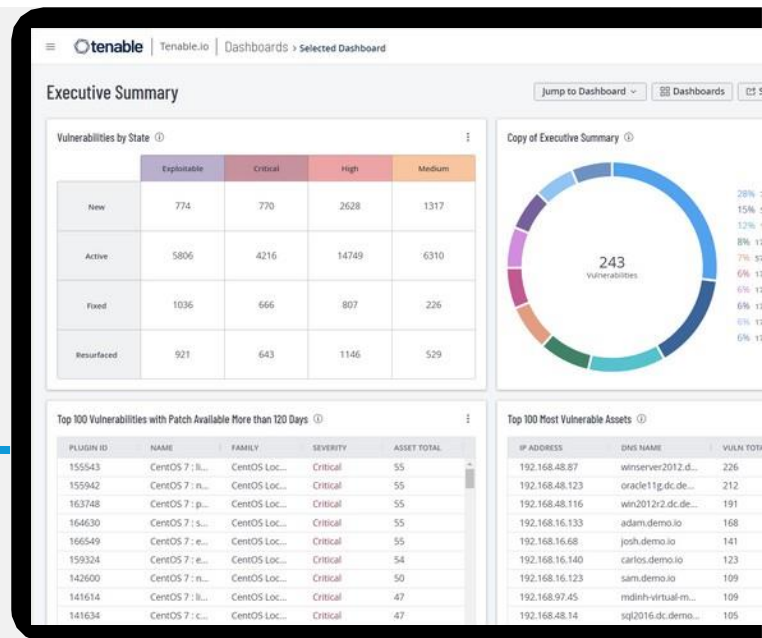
≡ tenable | Tenable.io | Dashboards > Selected Dashboard

Executive Summary

Jump to Dashboard ⌄ | Dashboards | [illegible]

Vulnerabilities by State ⓘ

| | Exploitable | Critical | High | Medium |
|---|---|---|---|---|
| New | 774 | 770 | 2628 | 1317 |
| Active | 5806 | 4216 | 14749 | 6310 |
| Fixed | 1036 | 666 | 807 | 226 |
| Resurfaced | 921 | 643 | 1146 | 529 |

Copy of Executive Summary ⓘ

243
Vulnerabilities

28% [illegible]
15% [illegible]
12% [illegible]
8% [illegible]
7% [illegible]
6% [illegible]
6% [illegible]
6% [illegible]
6% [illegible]
6% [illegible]

Top 100 Vulnerabilities with Patch Available More than 120 Days ⓘ

| PLUGIN ID | NAME | FAMILY | SEVERITY | ASSET TOTAL |
|---|---|---|---|---|
| 155543 | CentOS 7 : li... | CentOS Loc... | Critical | 55 |
| 155942 | CentOS 7 : n... | CentOS Loc... | Critical | 55 |
| 163748 | CentOS 7 : p... | CentOS Loc... | Critical | 55 |
| 164630 | CentOS 7 : s... | CentOS Loc... | Critical | 55 |
| 166549 | CentOS 7 : e... | CentOS Loc... | Critical | 55 |
| 159324 | CentOS 7 : e... | CentOS Loc... | Critical | 54 |
| 142600 | CentOS 7 : n... | CentOS Loc... | Critical | 50 |
| 141614 | CentOS 7 : li... | CentOS Loc... | Critical | 47 |
| 141634 | CentOS 7 : c... | CentOS Loc... | Critical | 47 |

Top 100 Most Vulnerable Assets ⓘ

| IP ADDRESS | DNS NAME | VULN TOTA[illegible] |
|---|---|---|
| 192.168.48.87 | winserver2012.d... | 226 |
| 192.168.48.123 | oracle11g.dc.de... | 212 |
| 192.168.48.116 | win2012r2.dc.de... | 191 |
| 192.168.16.133 | adam.demo.io | 168 |
| 192.168.16.68 | josh.demo.io | 141 |
| 192.168.16.140 | carlos.demo.io | 123 |
| 192.168.16.123 | sam.demo.io | 109 |
| 192.168.97.45 | mdinh-virtual-m... | 109 |
| 192.168.48.14 | sql2016.dc.demo... | 105 |